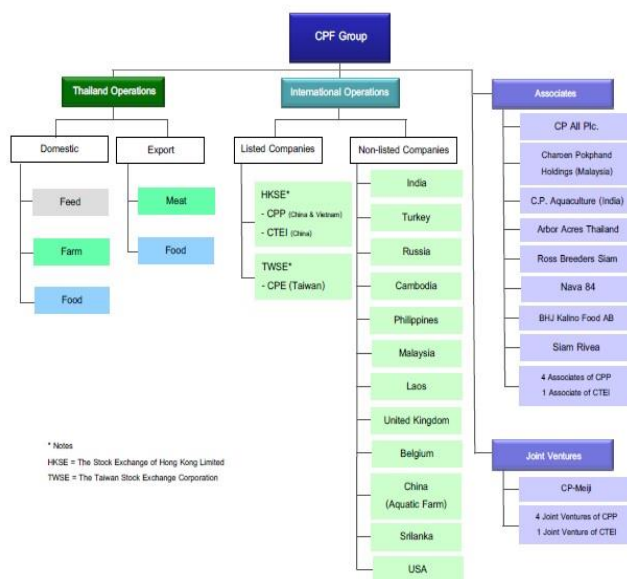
CPF Group

Thailand Operations

Domestic

Feed

Farm

Food

Export

Meat

Food

International Operations

Listed Companies

HKSE*
- CPP (China & Vietnam)
- CTEI (China)

TWSE*
- CPE (Taiwan)

Non-listed Companies

India

Turkey

Russia

Cambodia

Philippines

Malaysia

Laos

United Kingdom

Belgium

China (Aquatic Farm)

Srilanka

USA

Associates

CP All Plc.

Charoen Pokphand Holdings (Malaysia)

C.P. Aquaculture (India)

Arbor Acres Thailand

Ross Breeders Siam

Nava 84

BHJ Kalino Food AB

Siam Rivea

4 Associates of CPP
1 Associate of CTEI

Joint Ventures

CP-Meiji

4 Joint Ventures of CPP
1 Joint Venture of CTEI

* Notes
HKSE = The Stock Exchange of Hong Kong Limited
TWSE = The Taiwan Stock Exchange Corporation